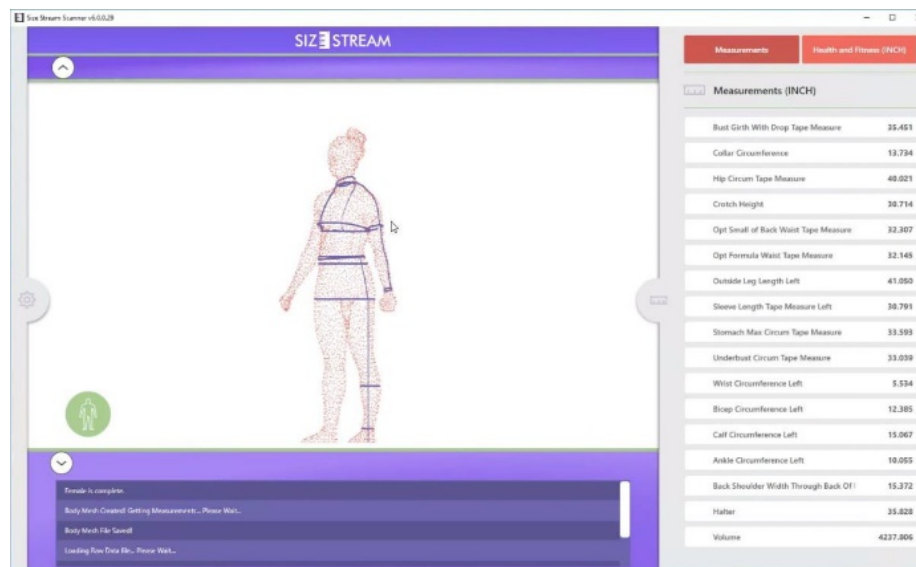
Size Stream Scanner v6.0.0.28

SIZE STREAM

Measurements

Health and Fitness (INCH)

Measurements (INCH)

| | |
|---|---|
| Bust Girth With Drop Tape Measure | 35.451 |
| Collar Circumference | 13.734 |
| Hip Circum Tape Measure | 40.021 |
| Crotch Height | 30.714 |
| Opt Small of Back Waist Tape Measure | 32.307 |
| Opt Formula Waist Tape Measure | 32.145 |
| Outside Leg Length Left | 41.050 |
| Sleeve Length Tape Measure Left | 30.791 |
| Stomach Max Circum Tape Measure | 33.593 |
| Underbust Circum Tape Measure | 33.059 |
| Wrist Circumference Left | 5.534 |
| Bicep Circumference Left | 12.385 |
| Calf Circumference Left | 15.067 |
| Ankle Circumference Left | 10.055 |
| Back Shoulder Width Through Back Of | 15.372 |
| Halter | 35.828 |
| Volume | 4237.806 |

Female is complete.
Body Mesh Created! Getting Measurements... Please Wait...
Body Mesh File Saved!
Loading Raw Data File... Please Wait...